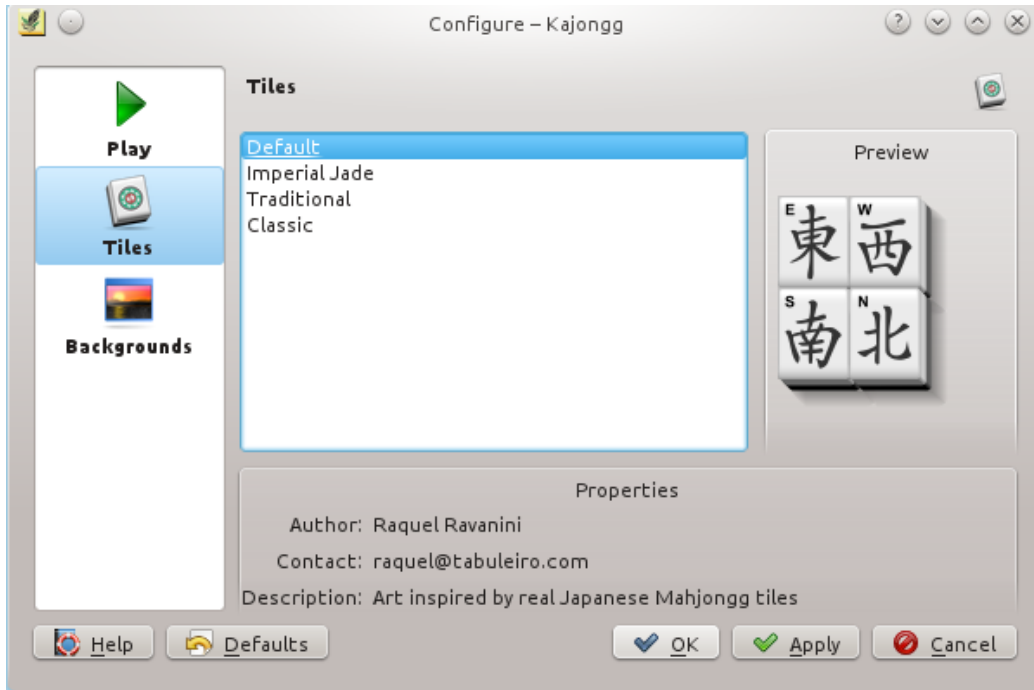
Configure – Kajongg

Play

Tiles

Backgrounds

Tiles

Default
Imperial Jade
Traditional
Classic

Preview

E 東 W 西
S 南 N 北

Properties

Author: Raquel Ravanini

Contact: raquel@tabuleiro.com

Description: Art inspired by real Japanese Mahjongg tiles

Help

Defaults

OK

Apply

Cancel